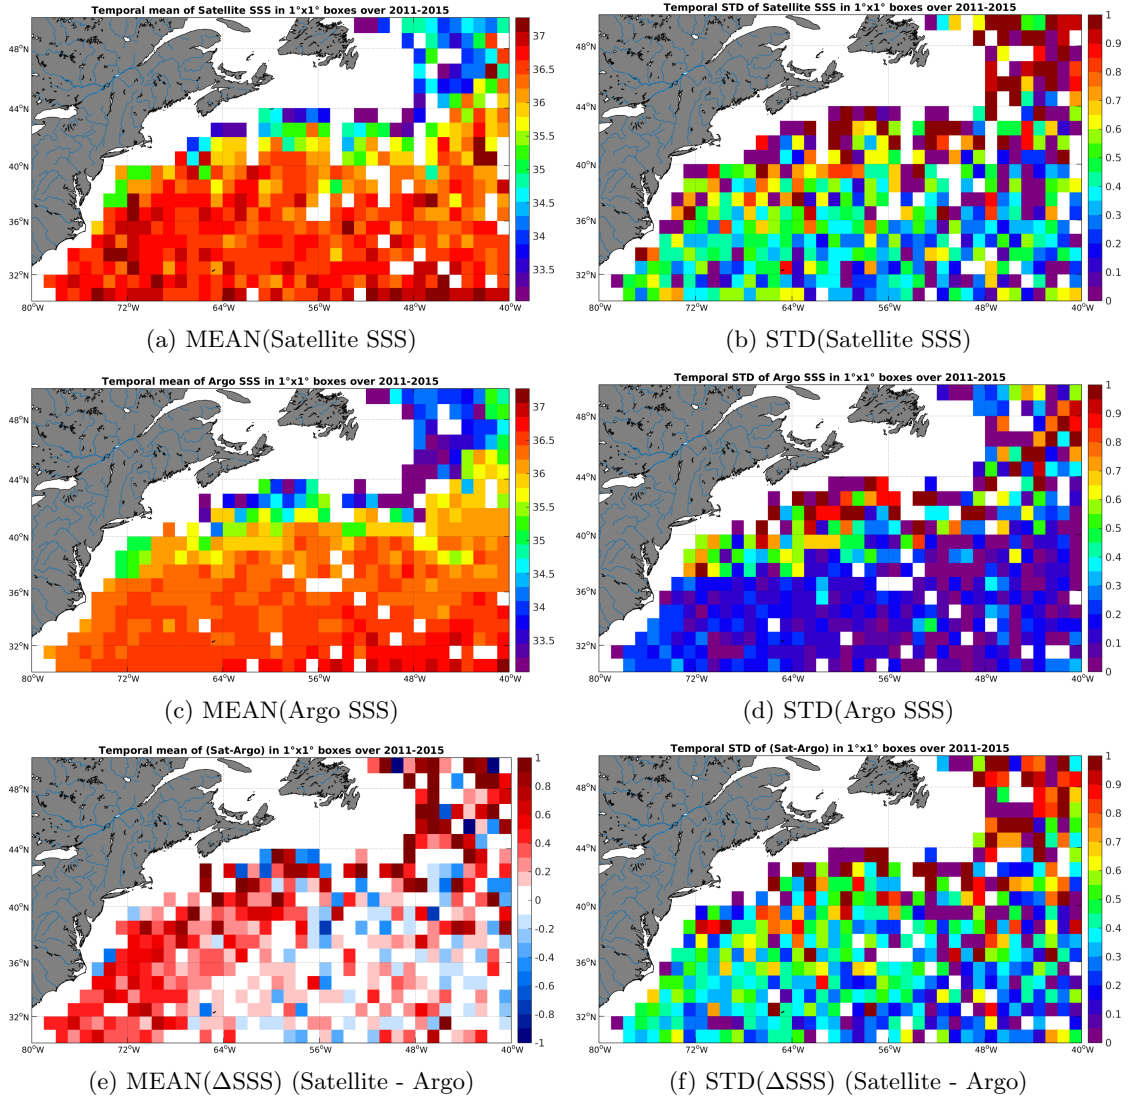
Temporal mean of Satellite SSS in 1°x1° boxes over 2011-2015

48°N
44°N
40°N
36°N
32°N
80°W 72°W 64°W 56°W 48°W 40°W

37
36.5
36
35.5
35
34.5
34
33.5

(a) MEAN(Satellite SSS)

Temporal STD of Satellite SSS in 1°x1° boxes over 2011-2015

48°N
44°N
40°N
36°N
32°N
80°W 72°W 64°W 56°W 48°W 40°W

1
0.9
0.8
0.7
0.6
0.5
0.4
0.3
0.2
0.1
0

(b) STD(Satellite SSS)

Temporal mean of Argo SSS in 1°x1° boxes over 2011-2015

48°N
44°N
40°N
36°N
32°N
80°W 72°W 64°W 56°W 48°W 40°W

37
36.5
36
35.5
35
34.5
34
33.5

(c) MEAN(Argo SSS)

Temporal STD of Argo SSS in 1°x1° boxes over 2011-2015

48°N
44°N
40°N
36°N
32°N
80°W 72°W 64°W 56°W 48°W 40°W

1
0.9
0.8
0.7
0.6
0.5
0.4
0.3
0.2
0.1
0

(d) STD(Argo SSS)

Temporal mean of (Sat-Argo) in 1°x1° boxes over 2011-2015

48°N
44°N
40°N
36°N
32°N
80°W 72°W 64°W 56°W 48°W 40°W

1
0.8
0.6
0.4
0.2
0
-0.2
-0.4
-0.6
-0.8
-1

(e) MEAN($\Delta$SSS) (Satellite - Argo)

Temporal STD of (Sat-Argo) in 1°x1° boxes over 2011-2015

48°N
44°N
40°N
36°N
32°N
80°W 72°W 64°W 56°W 48°W 40°W

1
0.9
0.8
0.7
0.6
0.5
0.4
0.3
0.2
0.1
0

(f) STD($\Delta$SSS) (Satellite - Argo)